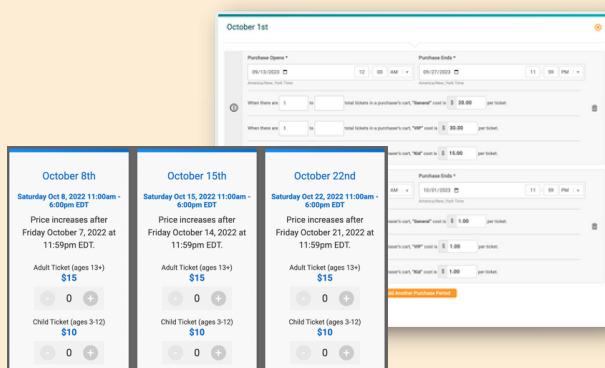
October 1st

Purchase Opens *
09/13/2020
12 00 AM
America/New_York Time

Purchase Ends *
09/27/2020
11 59 PM
America/New_York Time

When there are 1 to total tickets in a purchaser's cart, "General" cost is $ 20.00 per ticket.

When there are 1 to total tickets in a purchaser's cart, "VIP" cost is $ 30.00 per ticket.

"Kid" cost is $ 15.00 per ticket.

Purchase Ends *
10/01/2020
11 59 PM

"General" cost is $ 1.00 per ticket.

"VIP" cost is $ 1.00 per ticket.

"Kid" cost is $ 1.00 per ticket.

Add Another Purchase Period

October 8th
Saturday Oct 8, 2022 11:00am - 6:00pm EDT
Price increases after Friday October 7, 2022 at 11:59pm EDT.
Adult Ticket (ages 13+)
$15
- 0 +
Child Ticket (ages 3-12)
$10
- 0 +

October 15th
Saturday Oct 15, 2022 11:00am - 6:00pm EDT
Price increases after Friday October 14, 2022 at 11:59pm EDT.
Adult Ticket (ages 13+)
$15
- 0 +
Child Ticket (ages 3-12)
$10
- 0 +

October 22nd
Saturday Oct 22, 2022 11:00am - 6:00pm EDT
Price increases after Friday October 21, 2022 at 11:59pm EDT.
Adult Ticket (ages 13+)
$15
- 0 +
Child Ticket (ages 3-12)
$10
- 0 +